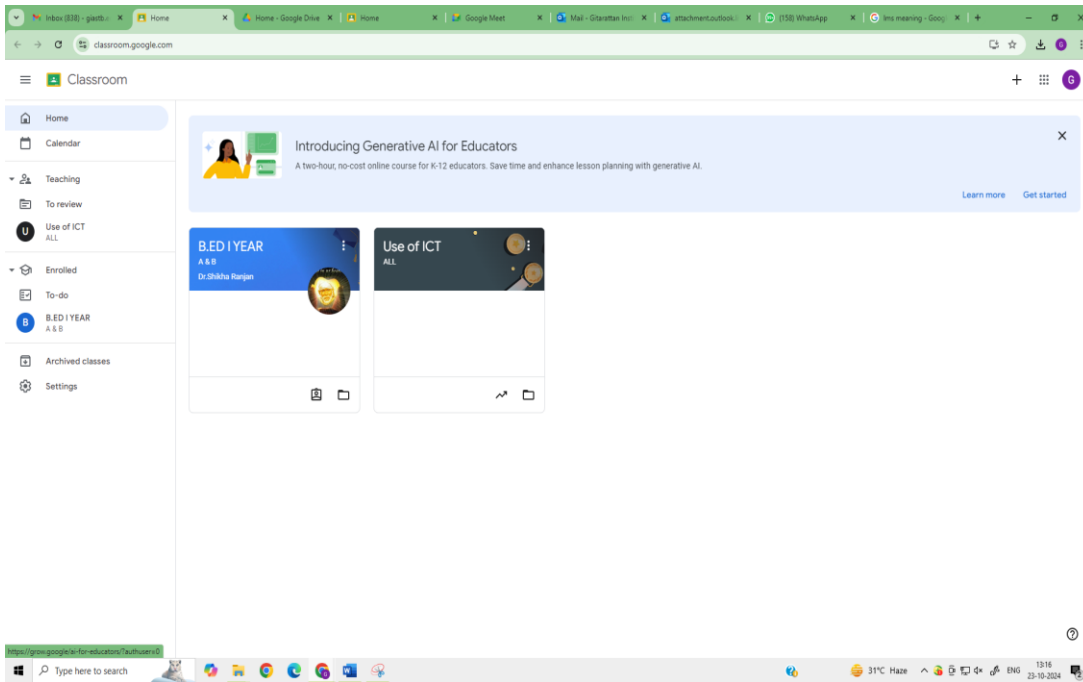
Inbox (838) - giastb... × Home × Home - Google Drive × Home × Google Meet × Mail - Gitarattan Inst × attachment.outlook × (158) WhatsApp × lms meaning - Goog ×

classroom.google.com

Classroom

Home
Calendar
Teaching
To review
Use of ICT
ALL
Enrolled
To-do
B.ED I YEAR
A & B
Archived classes
Settings

Introducing Generative AI for Educators
A two-hour, no-cost online course for K-12 educators. Save time and enhance lesson planning with generative AI.
Learn more Get started

B.ED I YEAR
A & B
Dr.Shikha Ranjan

Use of ICT
ALL

https://grow.google/ai-for-educators/?authuser=0

Type here to search

31°C Haze ENG 13:16 23-10-2024